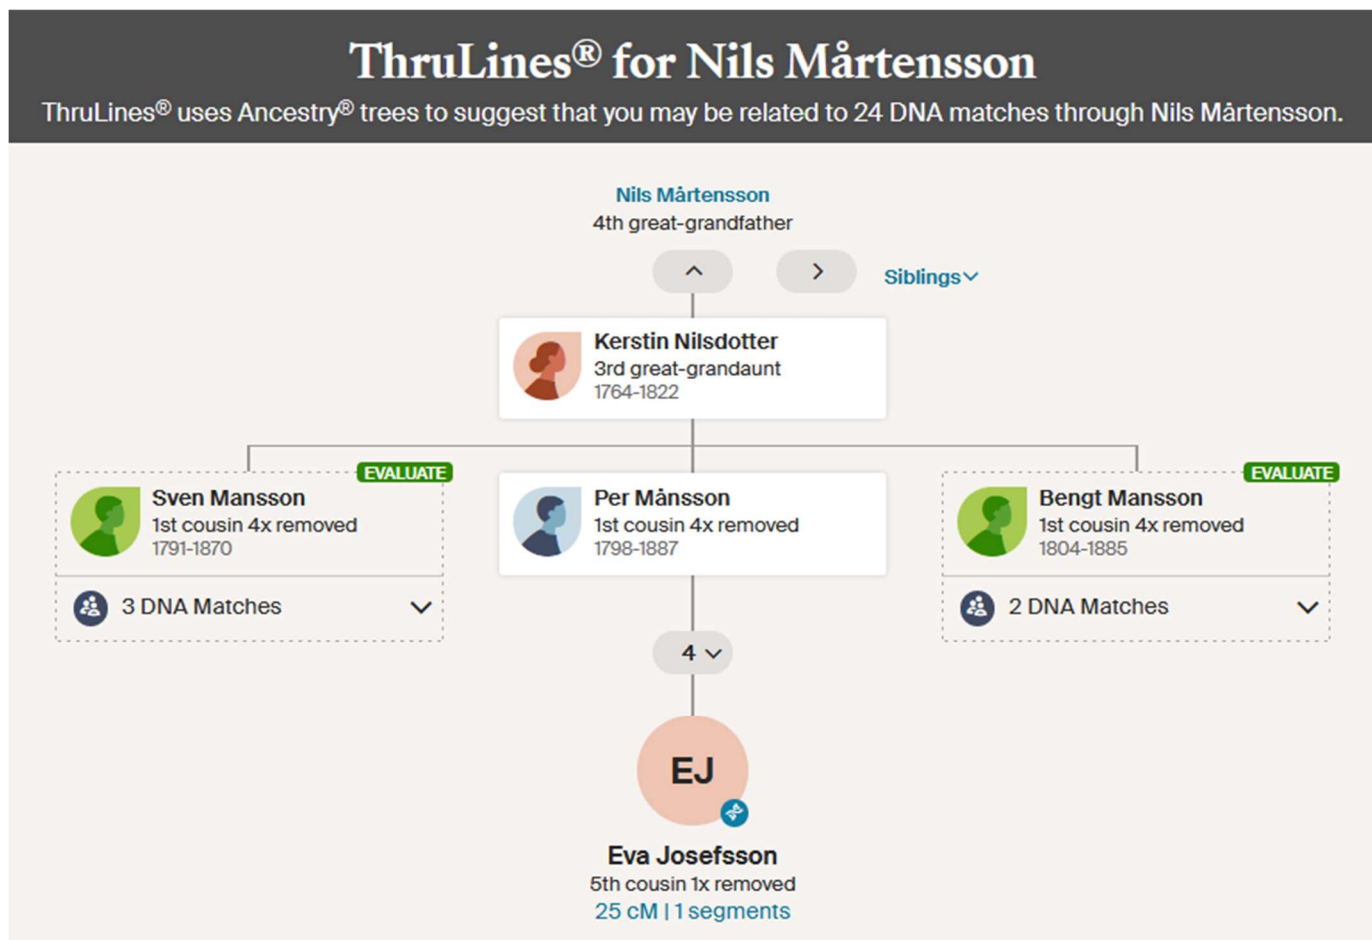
ThruLines® for Nils Mårtensson

ThruLines® uses Ancestry® trees to suggest that you may be related to 24 DNA matches through Nils Mårtensson.

Nils Mårtensson
4th great-grandfather

Siblings

Kerstin Nilsdotter
3rd great-grandaunt
1764-1822

EVALUATE
Sven Mansson
1st cousin 4x removed
1791-1870

3 DNA Matches

Per Månsson
1st cousin 4x removed
1798-1887

EVALUATE
Bengt Mansson
1st cousin 4x removed
1804-1885

2 DNA Matches

4

EJ

Eva Josefsson
5th cousin 1x removed
25 cM | 1 segments